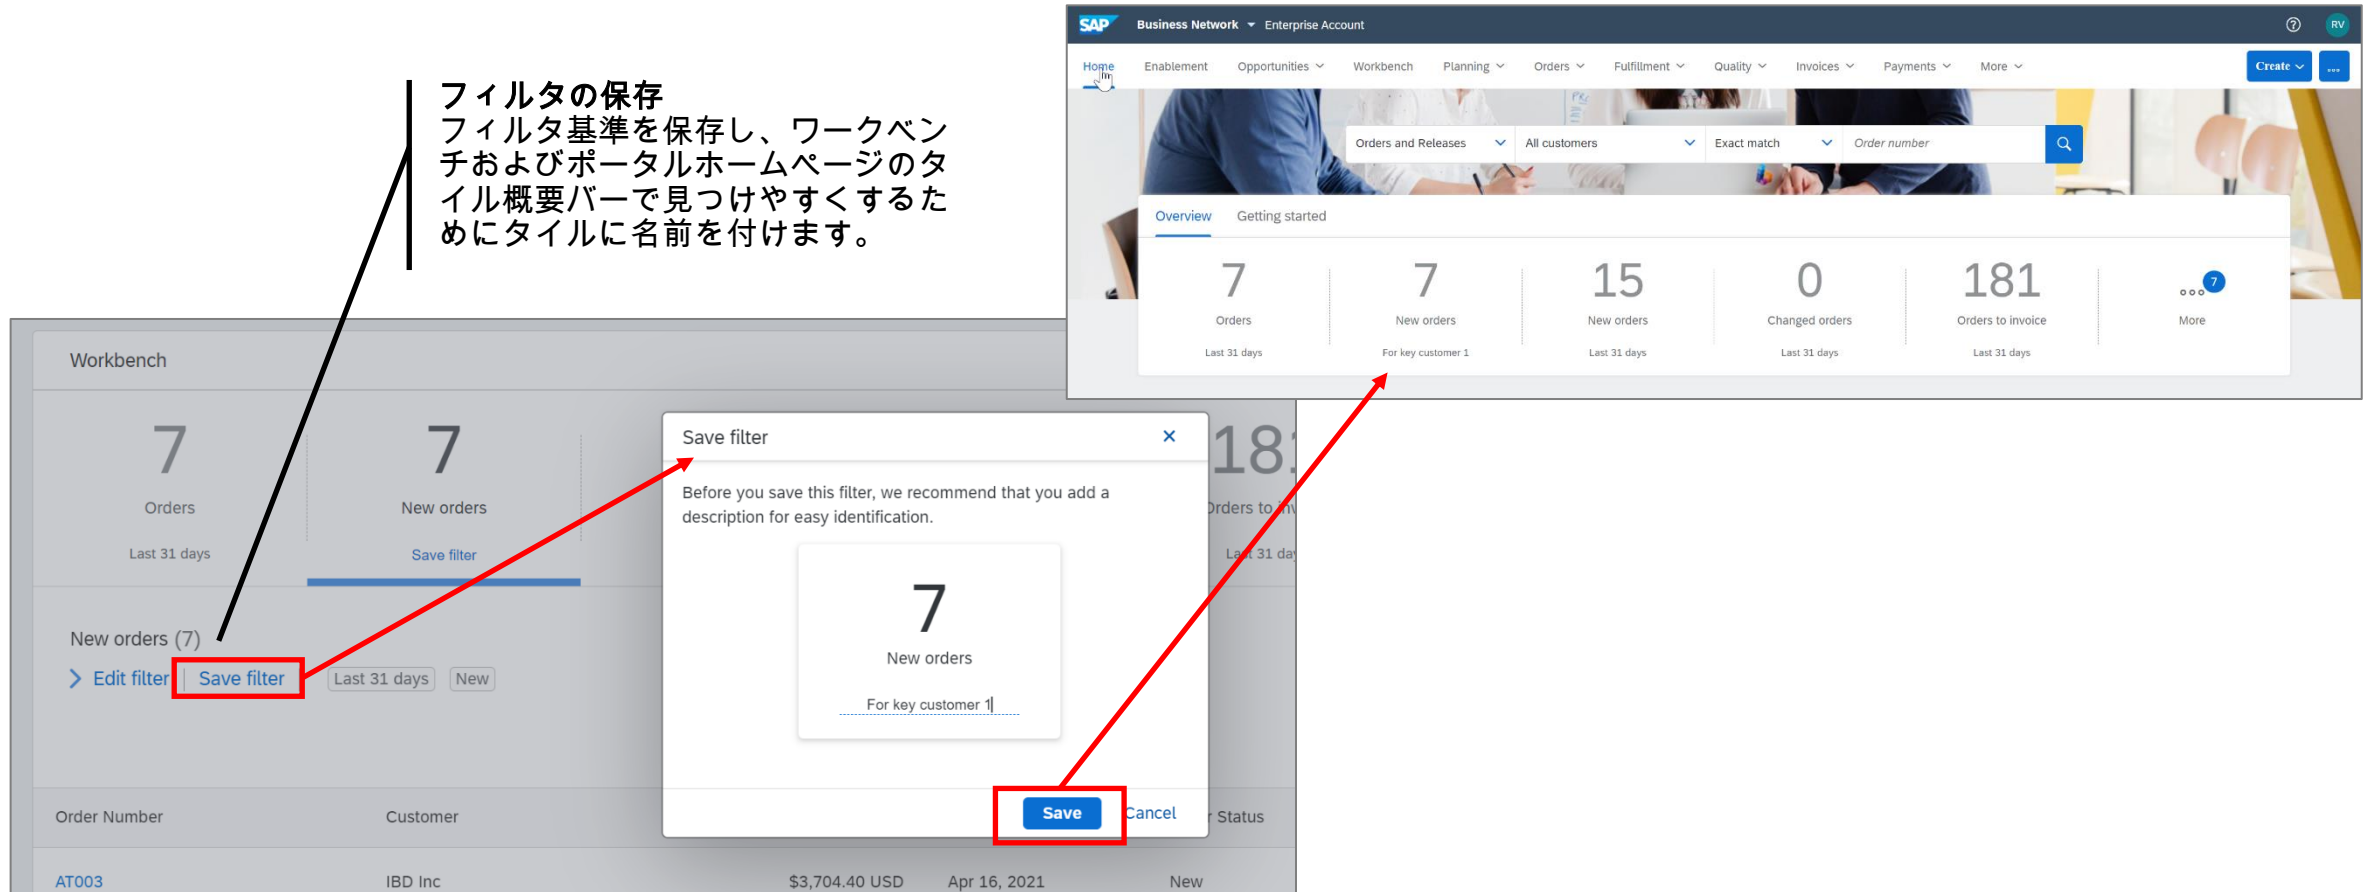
フィルタの保存
フィルタ基準を保存し、ワークベンチおよびポータルホームページのタイル概要バーで見つけやすくするためにタイルに名前を付けます。

SAP Business Network Enterprise Account
RV
Home Enablement Opportunities Workbench Planning Orders Fulfillment Quality Invoices Payments More
Create ...
Orders and Releases All customers Exact match Order number
Overview Getting started

| 7 | 7 | 15 | 0 | 181 | 7 |
|---|---|---|---|---|---|
| Orders | New orders | New orders | Changed orders | Orders to invoice | More |
| Last 31 days | For key customer 1 | Last 31 days | Last 31 days | Last 31 days | |

Workbench
7
Orders
Last 31 days
7
New orders
Save filter
18
Orders to inv
Last 31 day

New orders (7)
Edit filter | Save filter Last 31 days New

Save filter
Before you save this filter, we recommend that you add a description for easy identification.
7
New orders
For key customer 1
Save Cancel

| Order Number | Customer | | | Status |
|---|---|---|---|---|
| AT003 | IBD Inc | $3,704.40 USD | Apr 16, 2021 | New |